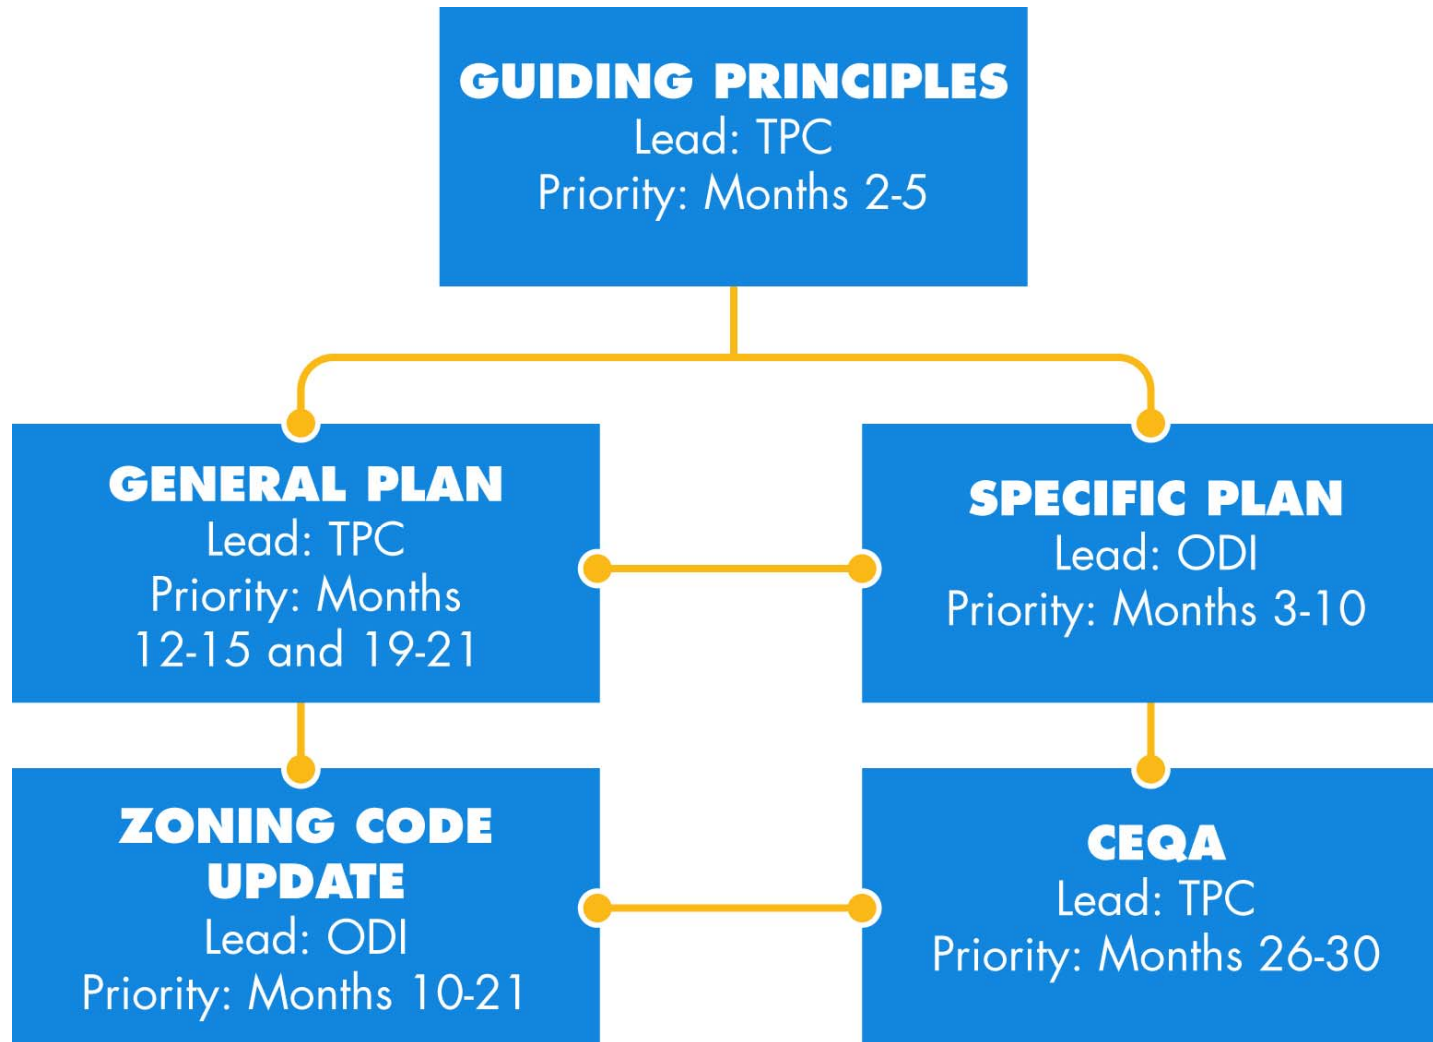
GUIDING PRINCIPLES
Lead: TPC
Priority: Months 2-5

GENERAL PLAN
Lead: TPC
Priority: Months 12-15 and 19-21

SPECIFIC PLAN
Lead: ODI
Priority: Months 3-10

ZONING CODE UPDATE
Lead: ODI
Priority: Months 10-21

CEQA
Lead: TPC
Priority: Months 26-30